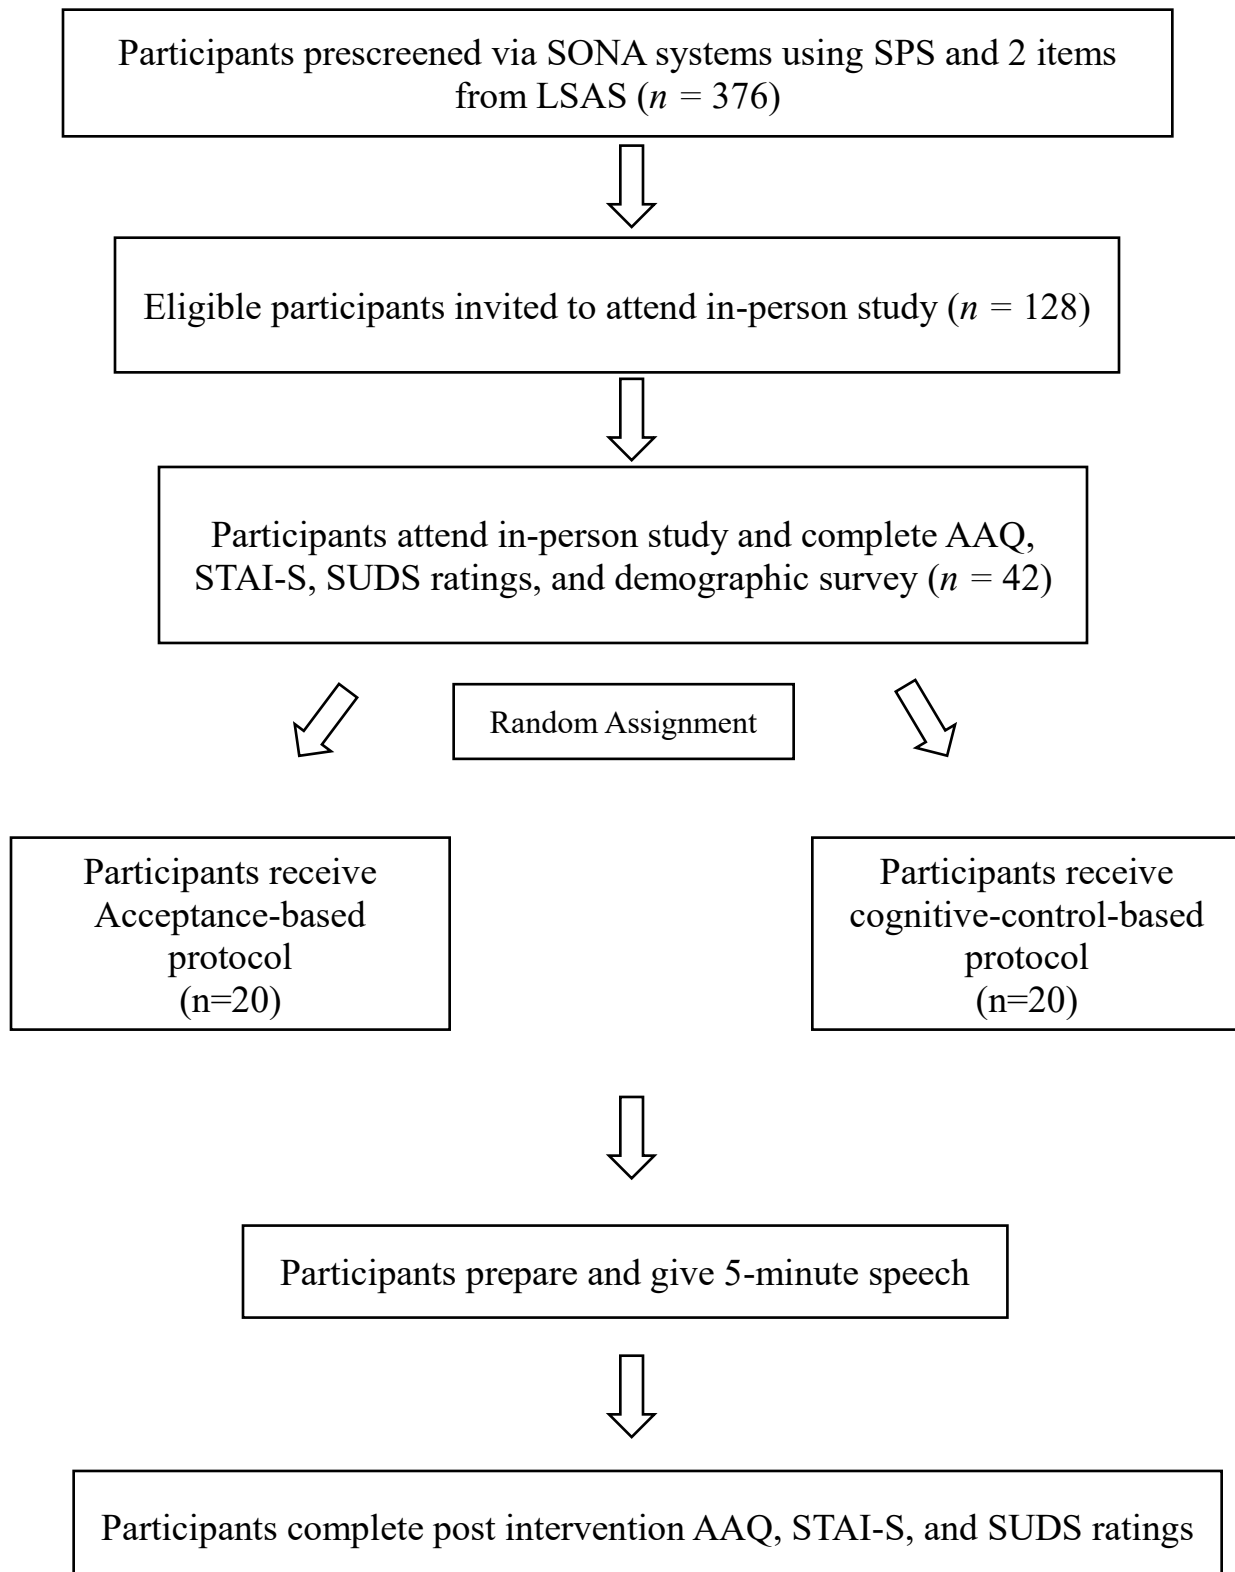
Participants prescreened via SONA systems using SPS and 2 items from LSAS ($n$ = 376)

Eligible participants invited to attend in-person study ($n$ = 128)

Participants attend in-person study and complete AAQ, STAI-S, SUDS ratings, and demographic survey ($n$ = 42)

Random Assignment

Participants receive Acceptance-based protocol (n=20)

Participants receive cognitive-control-based protocol (n=20)

Participants prepare and give 5-minute speech

Participants complete post intervention AAQ, STAI-S, and SUDS ratings